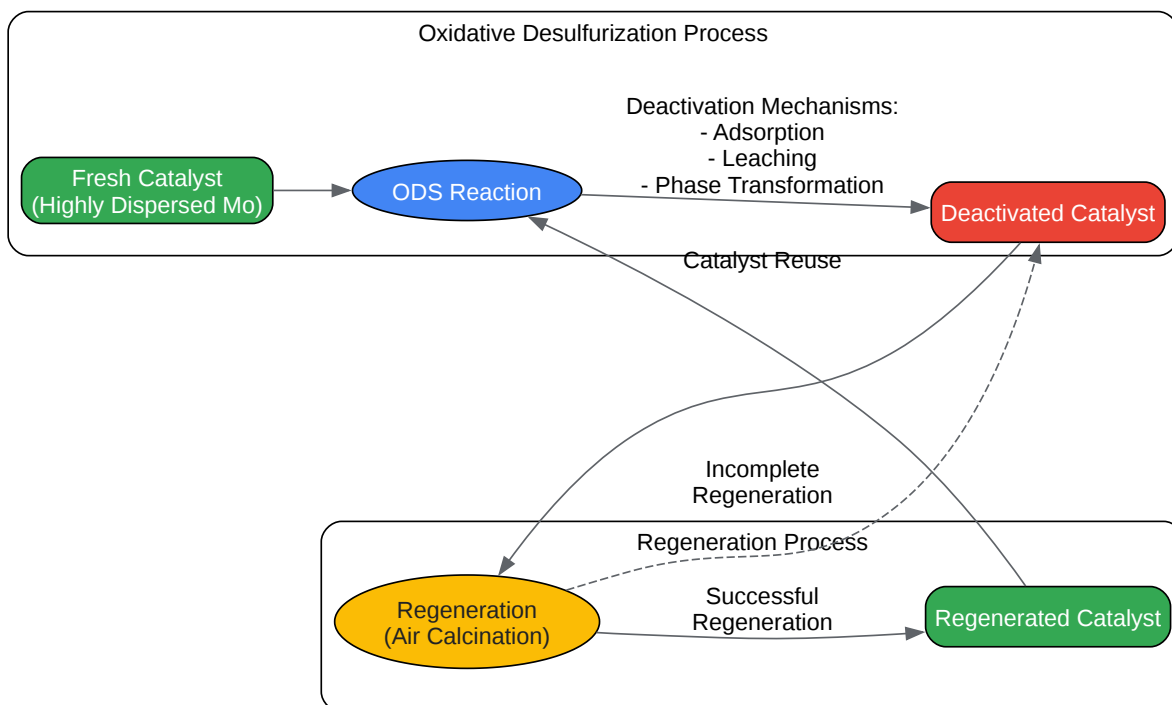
Oxidative Desulfurization Process

Fresh Catalyst
(Highly Dispersed Mo)

ODS Reaction

Deactivation Mechanisms:
- Adsorption
- Leaching
- Phase Transformation

Deactivated Catalyst

Catalyst Reuse

Incomplete
Regeneration

Regeneration Process

Regeneration
(Air Calcination)

Successful
Regeneration

Regenerated Catalyst